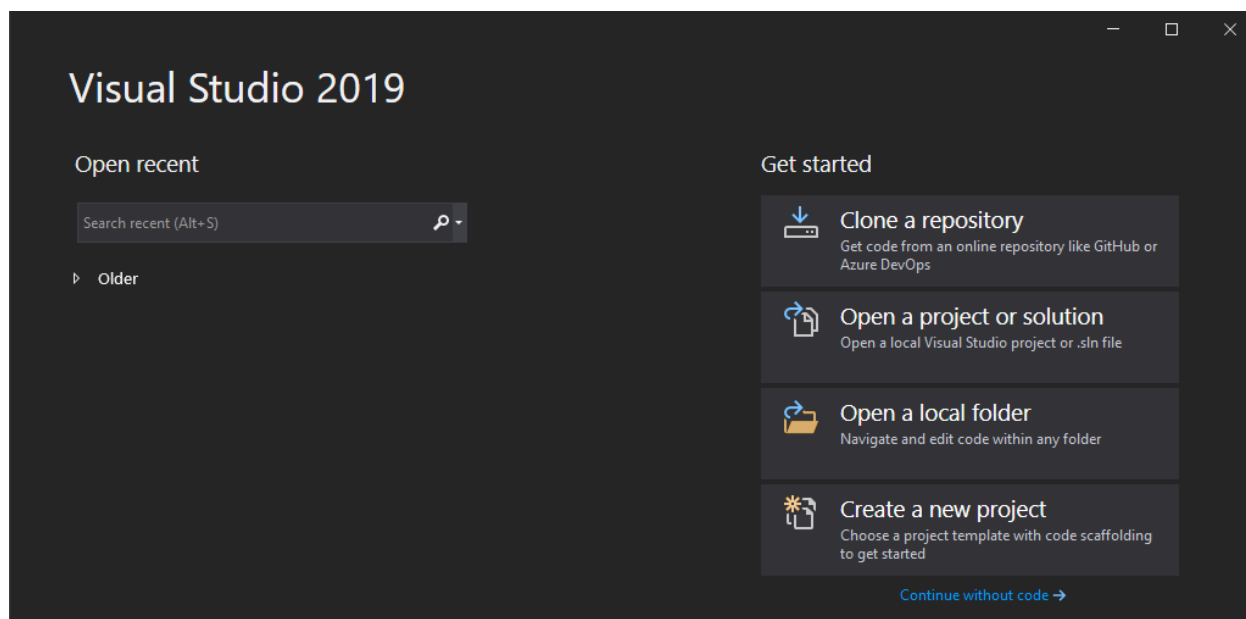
Visual Studio 2019

Open recent

Search recent (Alt+S)

Older

Get started

Clone a repository
Get code from an online repository like GitHub or Azure DevOps

Open a project or solution
Open a local Visual Studio project or .sln file

Open a local folder
Navigate and edit code within any folder

Create a new project
Choose a project template with code scaffolding to get started

Continue without code →